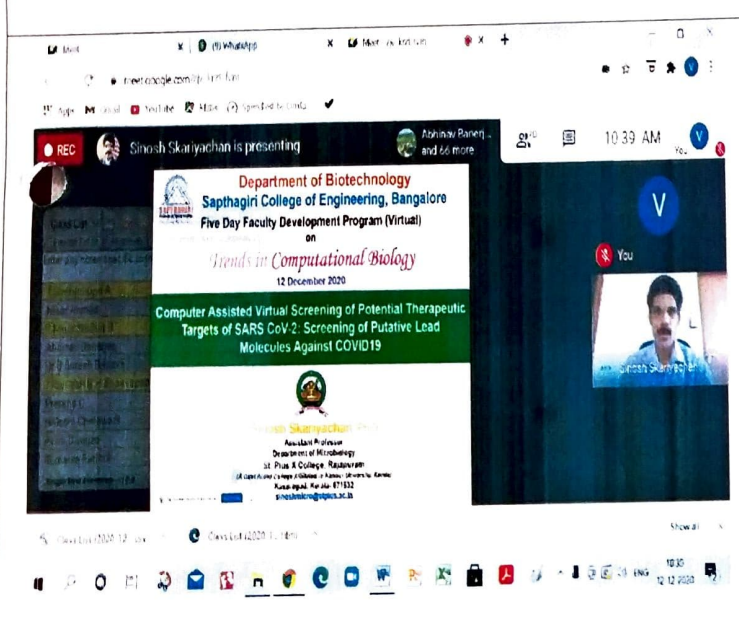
Meet | (9) WhatsApp | Meet - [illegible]

meet.google.com/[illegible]

Apps Gmail YouTube Maps

REC Sinosh Skariyachan is presenting

Abhinav Banerj... and 66 more

10:39 AM

Department of Biotechnology
Sapthagiri College of Engineering, Bangalore
Five Day Faculty Development Program (Virtual)
on
Trends in Computational Biology
12 December 2020

Computer Assisted Virtual Screening of Potential Therapeutic Targets of SARS CoV-2: Screening of Putative Lead Molecules Against COVID19

Sinosh Skariyachan, PhD
Assistant Professor
Department of Microbiology
St. Pius X College, Rajapuram
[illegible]
Kasaragod, Kerala- 671532
sinoshmicro@stpius.ac.in

V

You

Sinosh Skariyachan

Class List (2020-12 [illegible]

Class List (2020-1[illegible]

Show all

10:39
12-12-2020